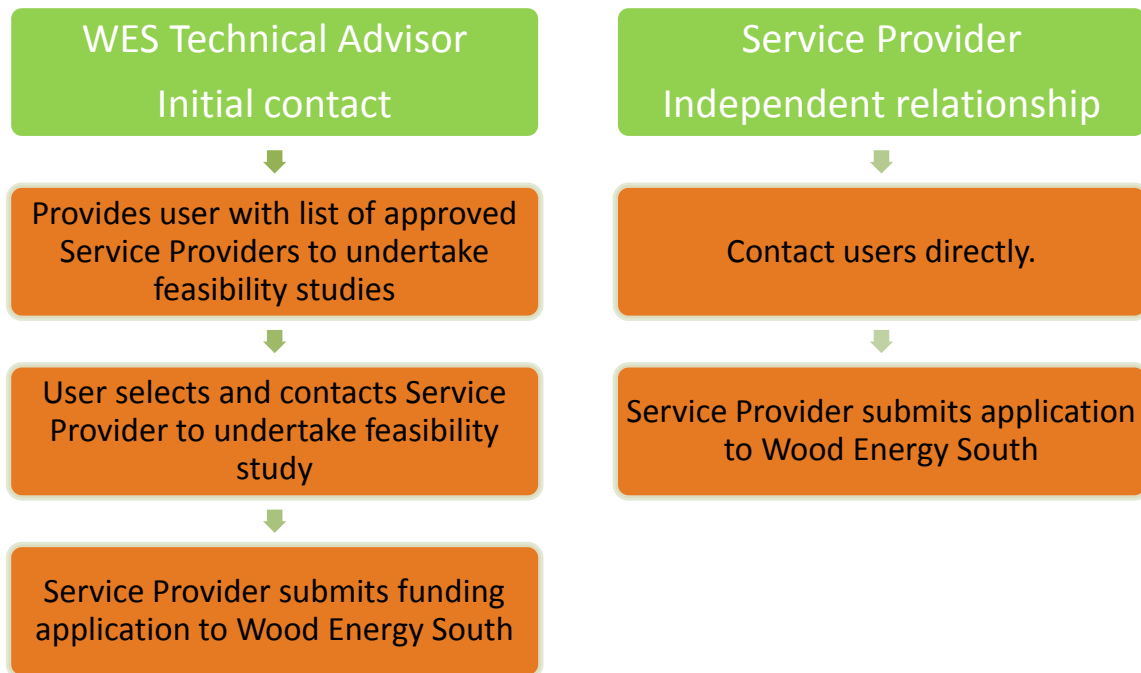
WES Technical Advisor
Initial contact

Provides user with list of approved Service Providers to undertake feasibility studies

User selects and contacts Service Provider to undertake feasibility study

Service Provider submits funding application to Wood Energy South

Service Provider
Independent relationship

Contact users directly.

Service Provider submits application to Wood Energy South